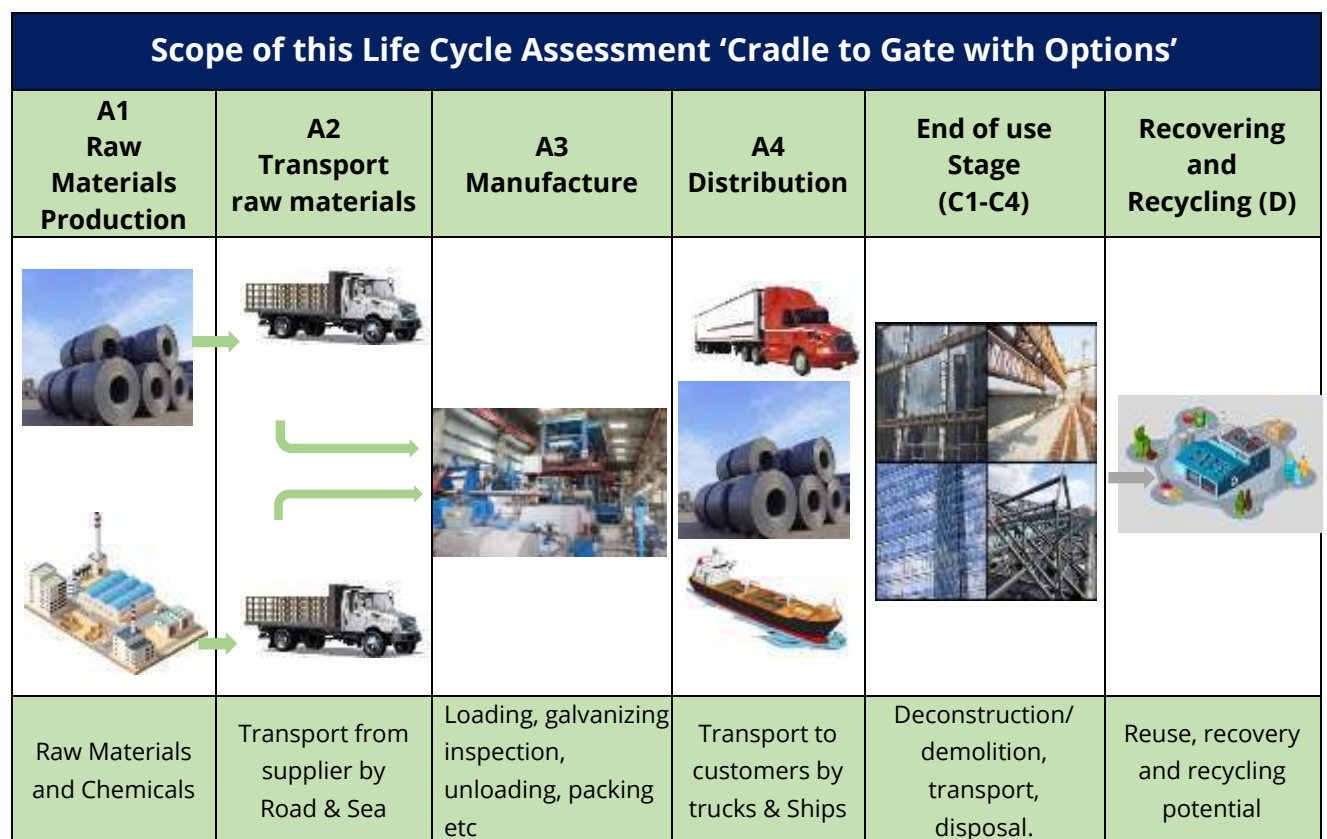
Scope of this Life Cycle Assessment 'Cradle to Gate with Options'

| A1 Raw Materials Production | A2 Transport raw materials | A3 Manufacture | A4 Distribution | End of use Stage (C1-C4) | Recovering and Recycling (D) |
|---|---|---|---|---|---|
| | | | | | |
| Raw Materials and Chemicals | Transport from supplier by Road & Sea | Loading, galvanizing inspection, unloading, packing etc | Transport to customers by trucks & Ships | Deconstruction/ demolition, transport, disposal. | Reuse, recovery and recycling potential |